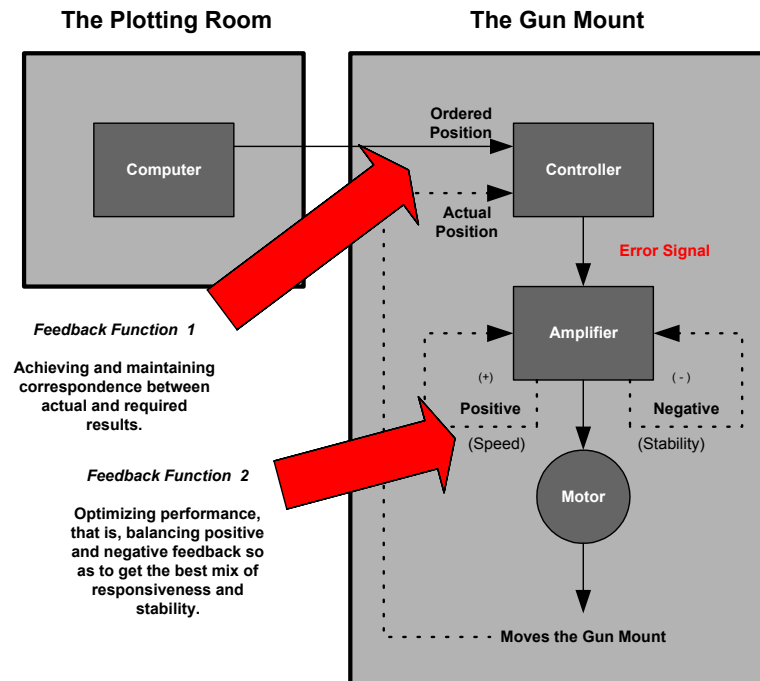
The Plotting Room

The Gun Mount

Computer

Ordered Position

Controller

Actual Position

Error Signal

Amplifier

(+)

Positive

(Speed)

( - )

Negative

(Stability)

Motor

Moves the Gun Mount

Feedback Function 1

Achieving and maintaining correspondence between actual and required results.

Feedback Function 2

Optimizing performance, that is, balancing positive and negative feedback so as to get the best mix of responsiveness and stability.